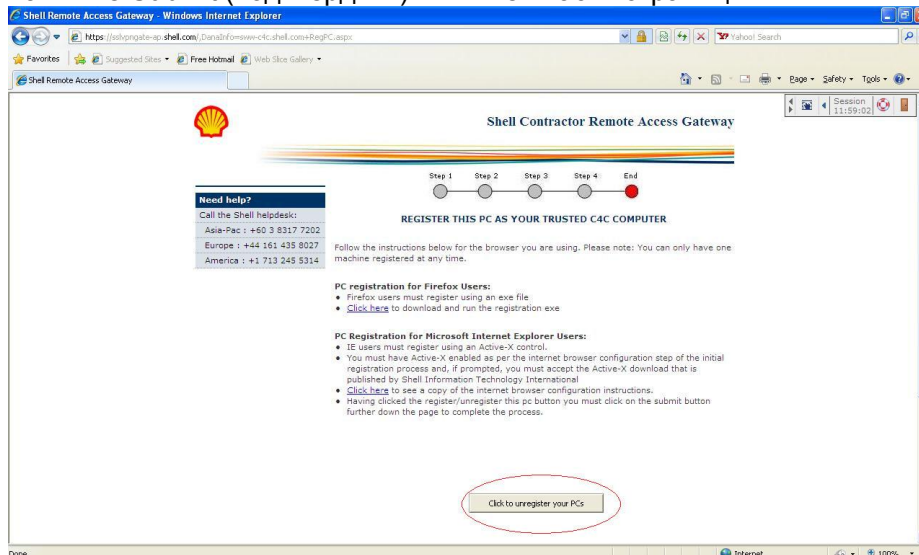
Shell Remote Access Gateway - Windows Internet Explorer

https://sslvpngate-ap.shell.com/,DanaInfo=www-c4c.shell.com+RegPC.aspx

Yahoo! Search

Favorites | Suggested Sites | Free Hotmail | Web Slice Gallery

Shell Remote Access Gateway

Page | Safety | Tools

Session 11:59:02

Shell Contractor Remote Access Gateway

Step 1 Step 2 Step 3 Step 4 End

Need help?
Call the Shell helpdesk:
Asia-Pac : +60 3 8317 7202
Europe : +44 161 435 8027
America : +1 713 245 5314

REGISTER THIS PC AS YOUR TRUSTED C4C COMPUTER

Follow the instructions below for the browser you are using. Please note: You can only have one machine registered at any time.

PC registration for Firefox Users:
• Firefox users must register using an exe file
• Click here to download and run the registration exe

PC Registration for Microsoft Internet Explorer Users:
• IE users must register using an Active-X control.
• You must have Active-X enabled as per the internet browser configuration step of the initial registration process and, if prompted, you must accept the Active-X download that is published by Shell Information Technology International
• Click here to see a copy of the internet browser configuration instructions.
• Having clicked the register/unregister this pc button you must click on the submit button further down the page to complete the process.

Click to unregister your PCs

Done

Internet

100%